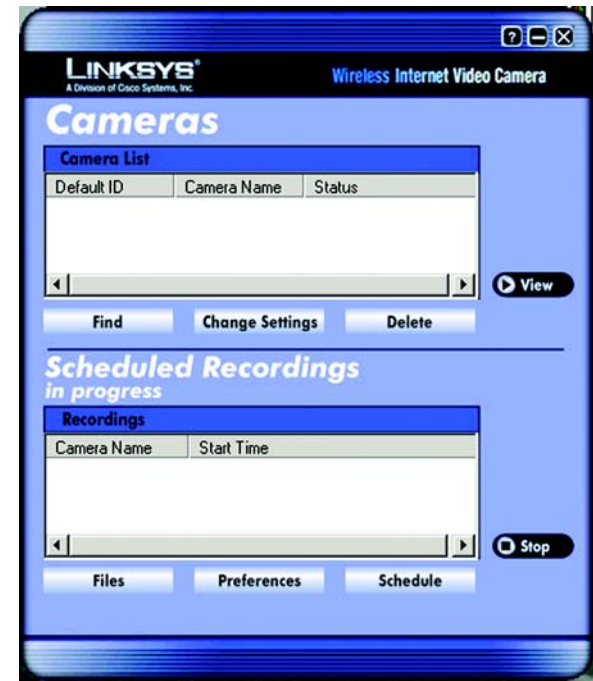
?

LINKSYS®
A Division of Cisco Systems, Inc.

Wireless Internet Video Camera

Cameras

Camera List

| Default ID | Camera Name | Status |
|---|---|---|

View

Find

Change Settings

Delete

Scheduled Recordings
in progress

Recordings

| Camera Name | Start Time |
|---|---|

Stop

Files

Preferences

Schedule